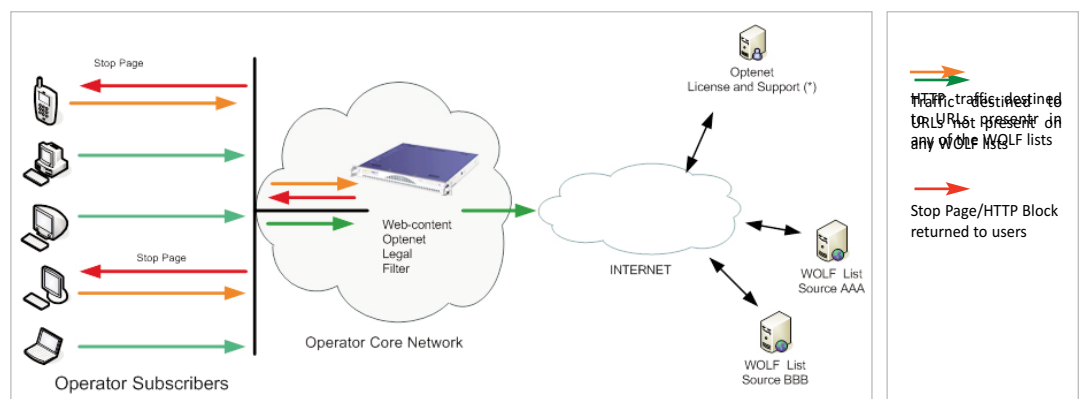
Stop Page

Stop Page

Web-content
Optenet
Legal
Filter

Operator Core Network

Operator Subscribers

Optenet
License and Support (*)

INTERNET

WOLF List
Source AAA

WOLF List
Source BBB

HTTP traffic destined to URLs present in any of the WOLF lists

Traffic destined to URLs not present on any WOLF lists

Stop Page/HTTP Block returned to users